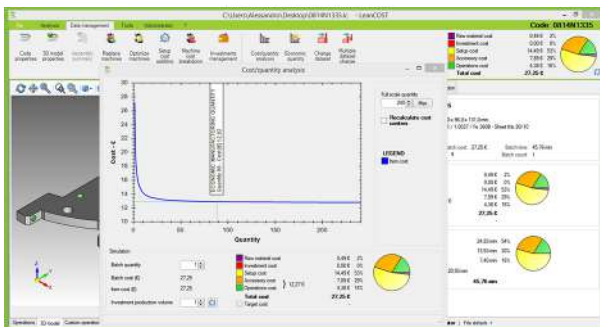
C:\Users\Alessandro\Desktop\D814N1335.lc - LeanCOST

Code: D814N1335

File Analysis Data management Tools Administration

Code properties 3D model properties Variables (formula) Replace machine Optimize machines Setup cost additions Machine cost breakdown Investments management Cost/quantity analysis Economic quantity Change dataset Multiple dataset change

Cost/quantity analysis

| | | |
|---|---|---|
| Raw material cost | 0,00 € | 0% |
| Investment cost | 0,00 € | 0% |
| Setup cost | 14,45 € | 53% |
| Accessory cost | 7,89 € | 29% |
| Operations cost | 4,90 € | 18% |
| Total cost | 27,25 € | |

Cost - €

30 28 26 24 22 20 18 16 14 12 10

Quantity

0 50 100 150 200

ECONOMIC MANUFACTURING QUANTITY

Full-scale quantity

200 Max

Recalculate cost centres

LEGEND

Item cost

Simulation

Batch quantity 1

Batch cost (€) 27,25

Item cost (€) 27,25

Investment production volume 1

| | | |
|---|---|---|
| Raw material cost | 0,00 € | 0% |
| Investment cost | 0,00 € | 0% |
| Setup cost | 14,45 € | 53% |
| Accessory cost | 7,89 € | 29% |
| Operations cost | 4,90 € | 18% |
| Total cost | 27,25 € | |
| Target cost | | |

12,27 €

x 96,0 x 117,0 mm

1:1,0027 / 1x 3608 - Sheet No 20/10

Batch cost 27,25 €

Batch time 45,76 min

Batch count 1

0,00 € 0%
0,00 € 0%
14,45 € 53%
7,89 € 29%
4,90 € 18%
27,25 €

28,63 min 34%
15,73 min 56%
1,40 min 10%
45,76 min

Operations 3D model Custom operation

File details